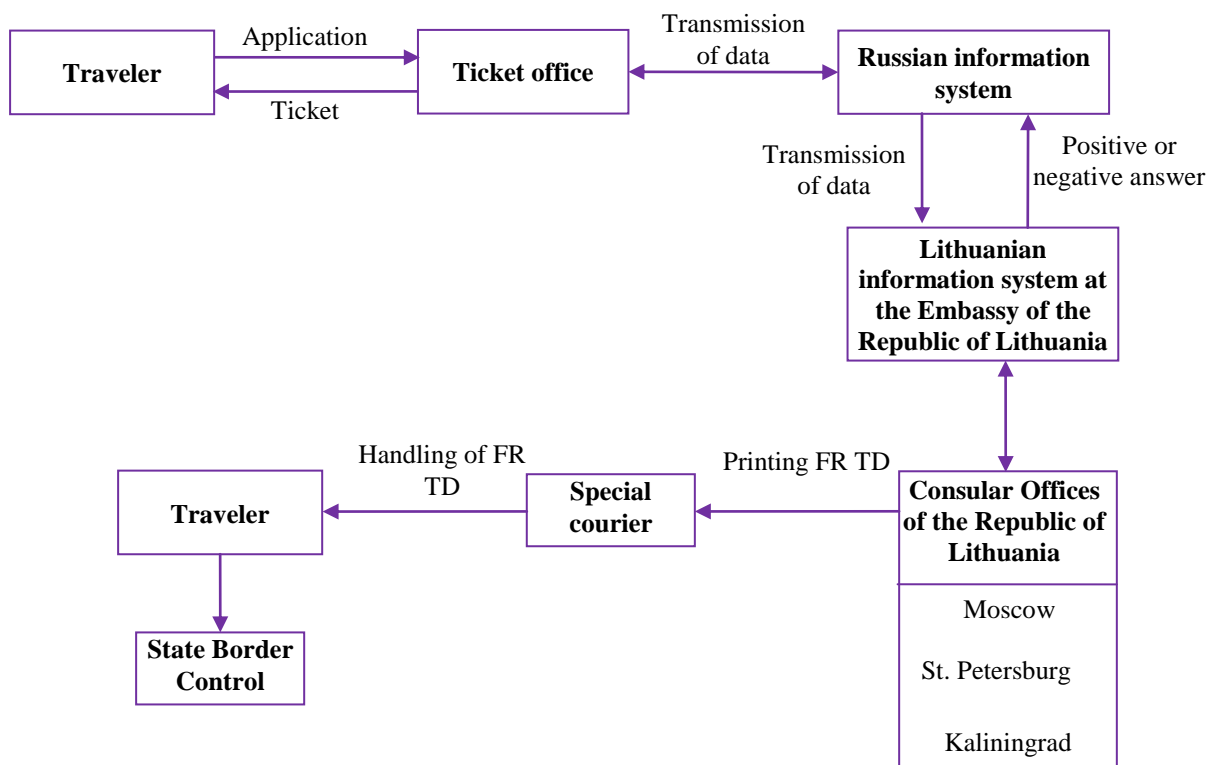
Traveler

Application

Ticket

Ticket office

Transmission of data

Russian information system

Transmission of data

Positive or negative answer

Lithuanian information system at the Embassy of the Republic of Lithuania

Handling of FR TD

Printing FR TD

Traveler

Special courier

Consular Offices of the Republic of Lithuania

Moscow

St. Petersburg

Kaliningrad

State Border Control